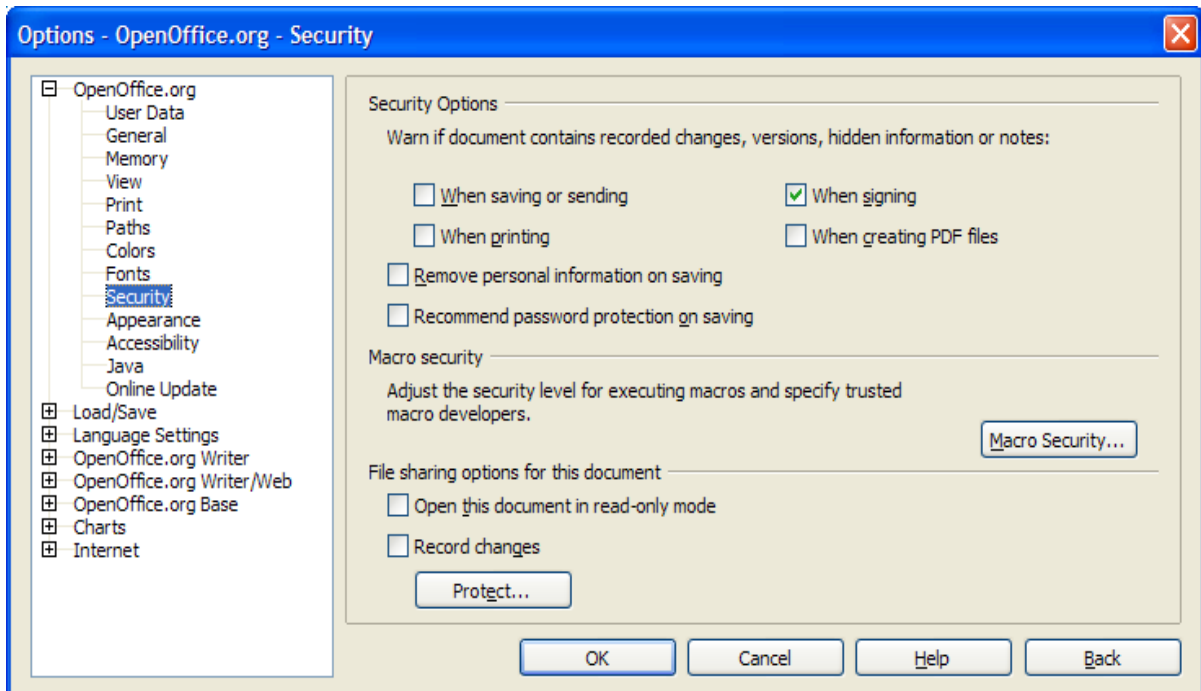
Options - OpenOffice.org - Security

OpenOffice.org
User Data
General
Memory
View
Print
Paths
Colors
Fonts
Security
Appearance
Accessibility
Java
Online Update
Load/Save
Language Settings
OpenOffice.org Writer
OpenOffice.org Writer/Web
OpenOffice.org Base
Charts
Internet

Security Options

Warn if document contains recorded changes, versions, hidden information or notes:

When saving or sending
When signing
When printing
When creating PDF files
Remove personal information on saving
Recommend password protection on saving

Macro security

Adjust the security level for executing macros and specify trusted macro developers.

Macro Security...

File sharing options for this document

Open this document in read-only mode
Record changes

Protect...

OK
Cancel
Help
Back